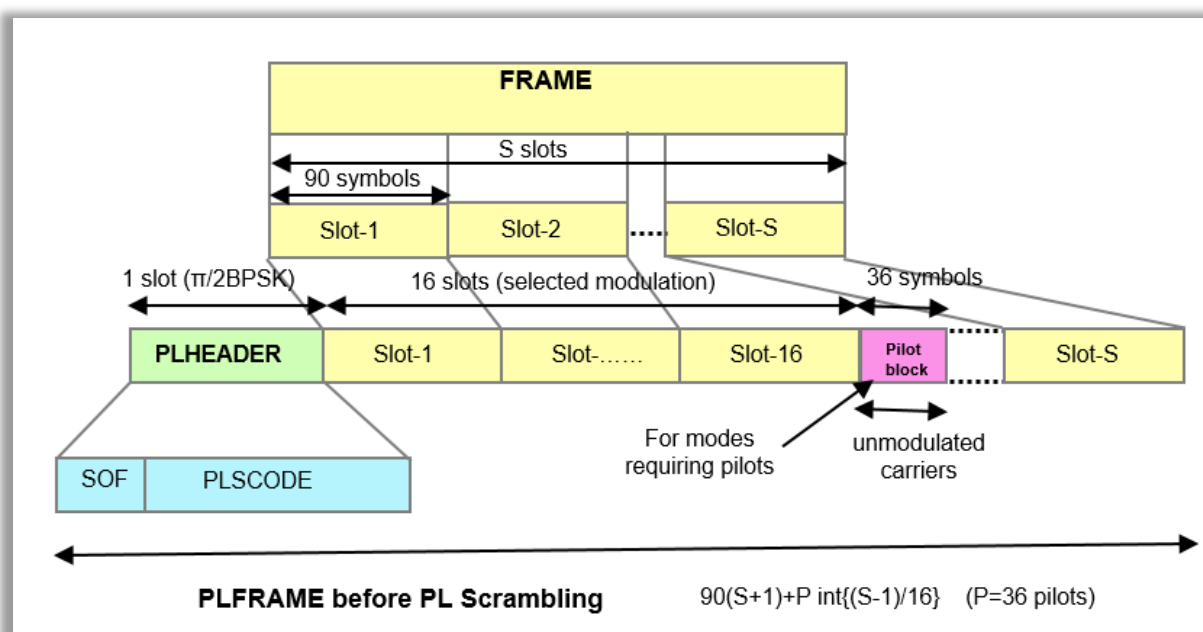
FRAME

S slots

90 symbols

Slot-1

Slot-2

Slot-S

1 slot (π/2BPSK)

16 slots (selected modulation)

36 symbols

PLHEADER

Slot-1

Slot-……

Slot-16

Pilot block

Slot-S

SOF

PLSCODE

For modes requiring pilots

unmodulated carriers

PLFRAME before PL Scrambling

90(S+1)+P int{(S-1)/16}     (P=36 pilots)